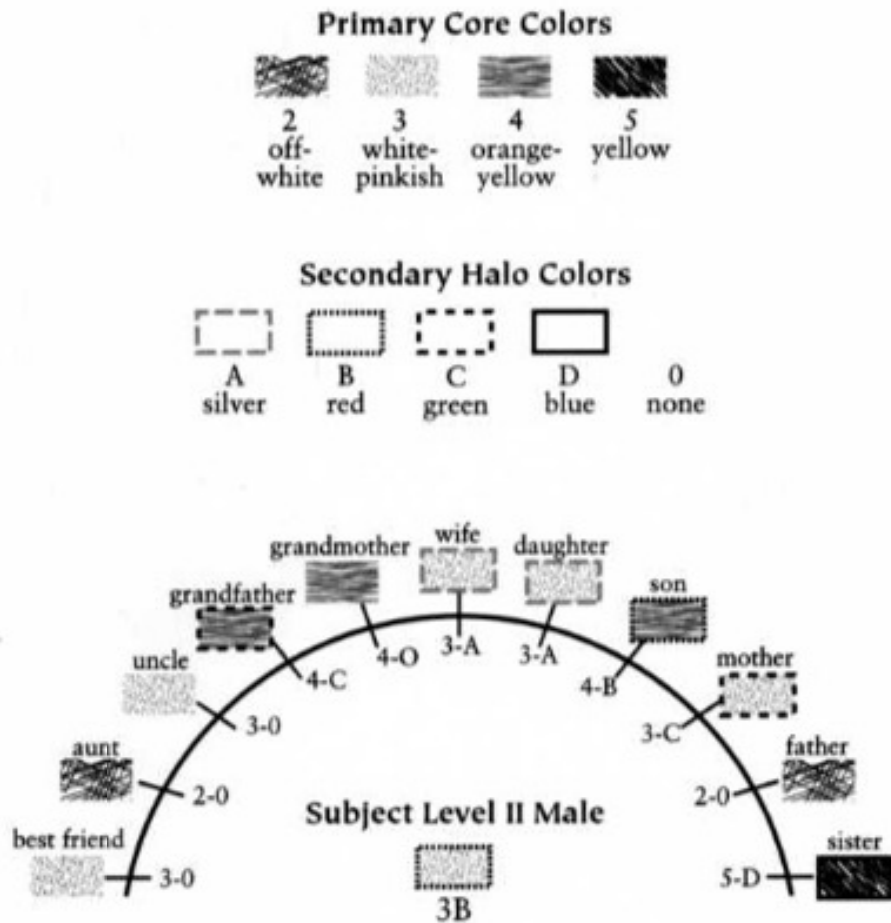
Primary Core Colors

2 off-white | 3 white-pinkish | 4 orange-yellow | 5 yellow

Secondary Halo Colors

A silver | B red | C green | D blue | 0 none

grandmother
wife
daughter
grandfather
son
uncle
mother
aunt
father
best friend
sister

4-O
3-A
3-A
4-C
4-B
3-0
3-C
2-0
2-0
3-0
5-D

Subject Level II Male

3B